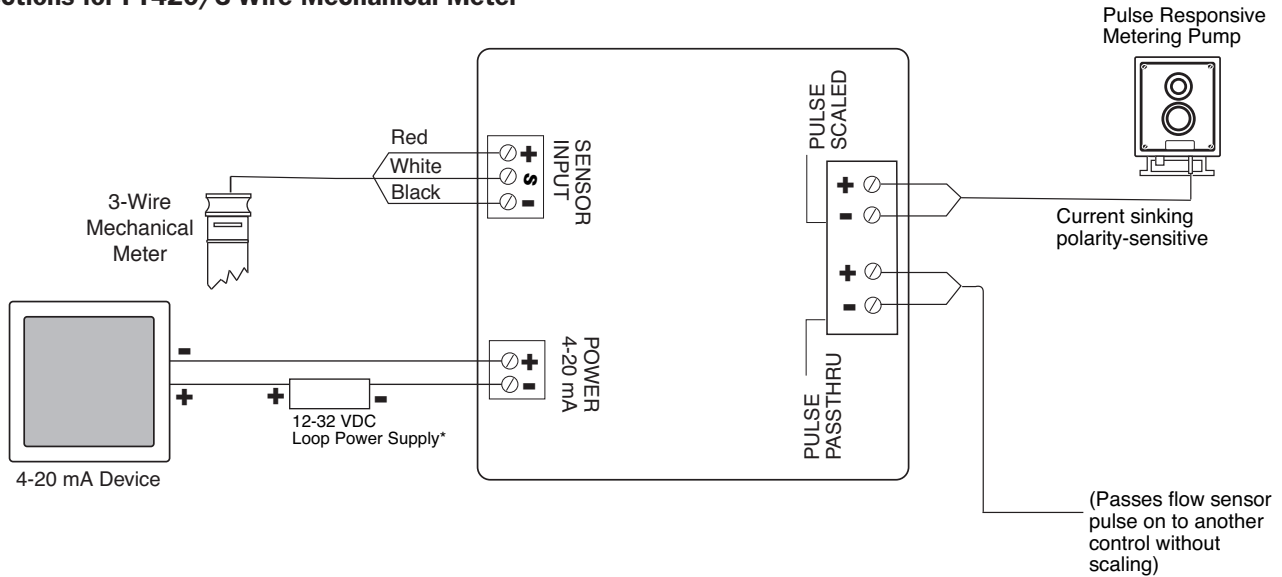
ctions for FT420, 3-Wire Mechanical Meter

Pulse Responsive Metering Pump

PULSE SCALED

Red
White
Black

SENSOR INPUT

+
S
-

3-Wire Mechanical Meter

+
-

Current sinking polarity-sensitive

+
-

-
+

+
-

POWER 4-20 mA

+
-

12-32 VDC Loop Power Supply*

PULSE PASSTHRU

4-20 mA Device

(Passes flow sensor pulse on to another control without scaling)